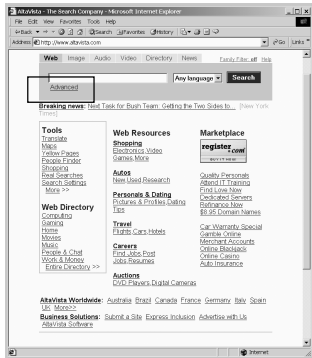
AltaVista - The Search Company - Microsoft Internet Explorer

File Edit View Favorites Tools Help

Back Search Favorites History

Address http://www.altavista.com/ Go Links

Web Image Audio Video Directory News Family Filter: off Help

Any language Search

Advanced

Breaking news: Next Task for Bush Team: Getting the Two Sides to... [New York Times]

Tools
Translate
Maps
Yellow Pages
People Finder
Shopping
Real Searches
Search Settings
More >>

Web Directory
Computing
Gaming
Home
Movies
Music
People & Chat
Work & Money
Entire Directory >>

Web Resources
Shopping
Electronics, Video Games, More

Autos
New, Used, Research

Personals & Dating
Pictures & Profiles, Dating Tips

Travel
Flights, Cars, Hotels

Careers
Find Jobs, Post Jobs, Resumes

Auctions
DVD Players, Digital Cameras

Marketplace
register.com

Quality Personals
Attend IT Training
Find Love Now
Dedicated Servers
Refinance Now
$8.95 Domain Names

Car Warranty Special
Gamble Online
Merchant Accounts
Online Blackjack
Online Casino
Auto Insurance

AltaVista Worldwide: Australia Brazil Canada France Germany Italy Spain UK More>>

Business Solutions: Submit a Site Express Inclusion Advertise with Us AltaVista Software

Internet